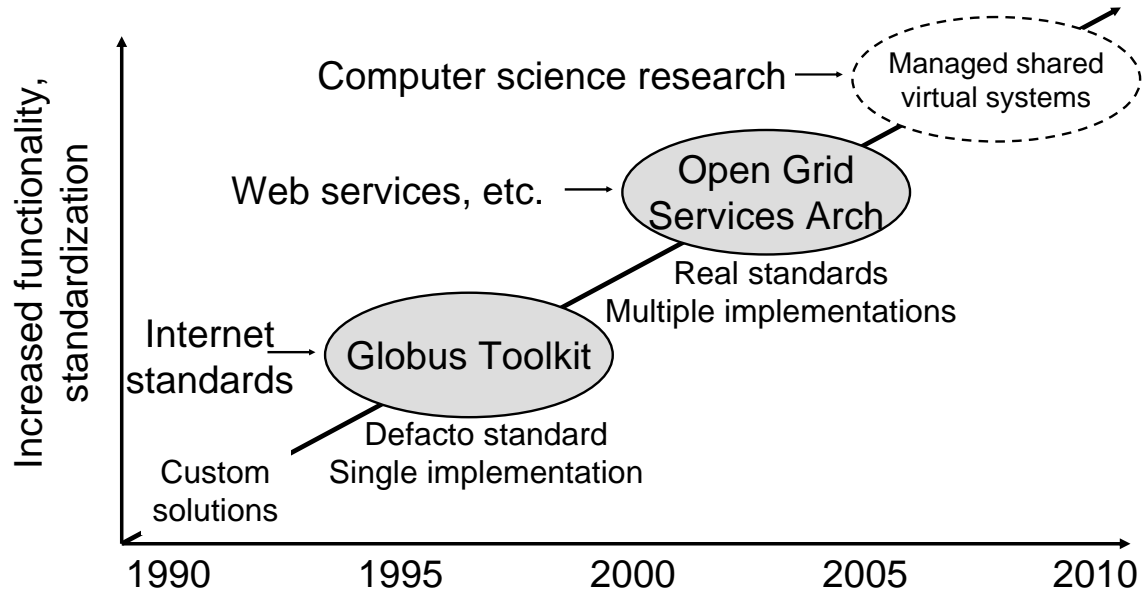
Increased functionality, standardization

Computer science research

Managed shared virtual systems

Web services, etc.

Open Grid Services Arch

Real standards
Multiple implementations

Internet standards

Globus Toolkit

Defacto standard
Single implementation

Custom solutions

1990
1995
2000
2005
2010